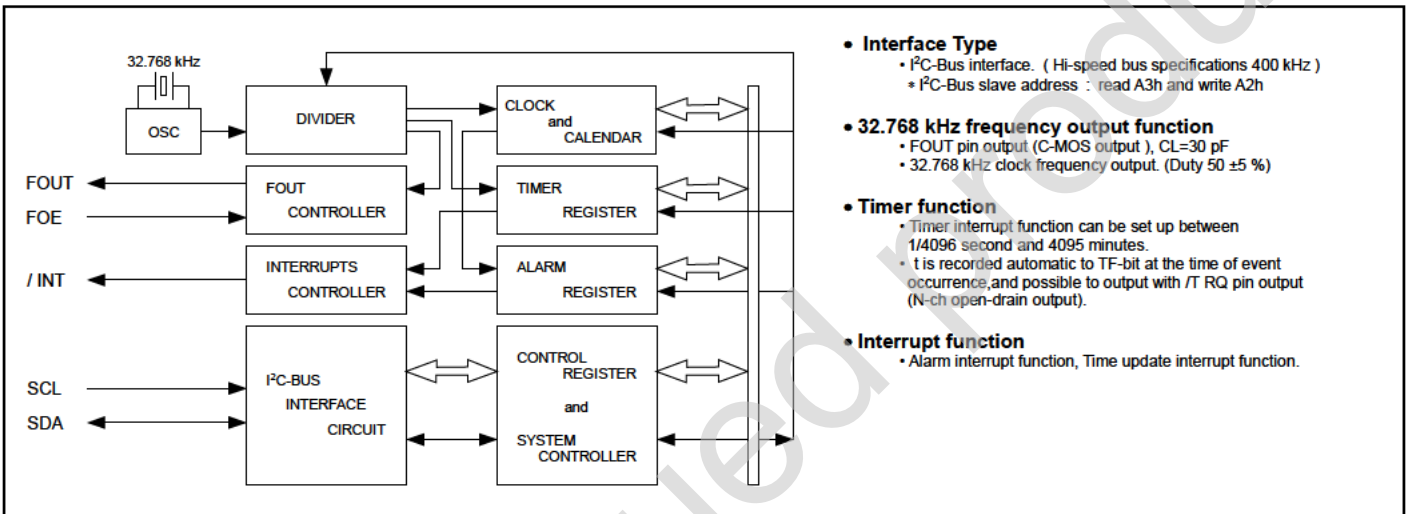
32.768 kHz

OSC

DIVIDER

CLOCK and CALENDAR

FOUT

FOE

FOUT CONTROLLER

TIMER REGISTER

/ INT

INTERRUPTS CONTROLLER

ALARM REGISTER

SCL

SDA

I$^2$C-BUS INTERFACE CIRCUIT

CONTROL REGISTER and SYSTEM CONTROLLER

• Interface Type
• I$^2$C-Bus interface. ( Hi-speed bus specifications 400 kHz )
* I$^2$C-Bus slave address : read A3h and write A2h

• 32.768 kHz frequency output function
• FOUT pin output (C-MOS output ), CL=30 pF
• 32.768 kHz clock frequency output. (Duty 50 ±5 %)

• Timer function
• Timer interrupt function can be set up between 1/4096 second and 4095 minutes.
• t is recorded automatic to TF-bit at the time of event occurrence,and possible to output with /T RQ pin output (N-ch open-drain output).

• Interrupt function
• Alarm interrupt function, Time update interrupt function.